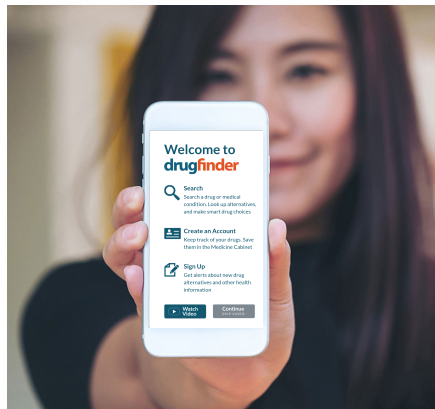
Welcome to
drugfinder

Search
Search a drug or medical condition. Look up alternatives, and make smart drug choices

Create an Account
Keep track of your drugs. Save them in the Medicine Cabinet

Sign Up
Get alerts about new drug alternatives and other health information

Watch Video

Continue
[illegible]